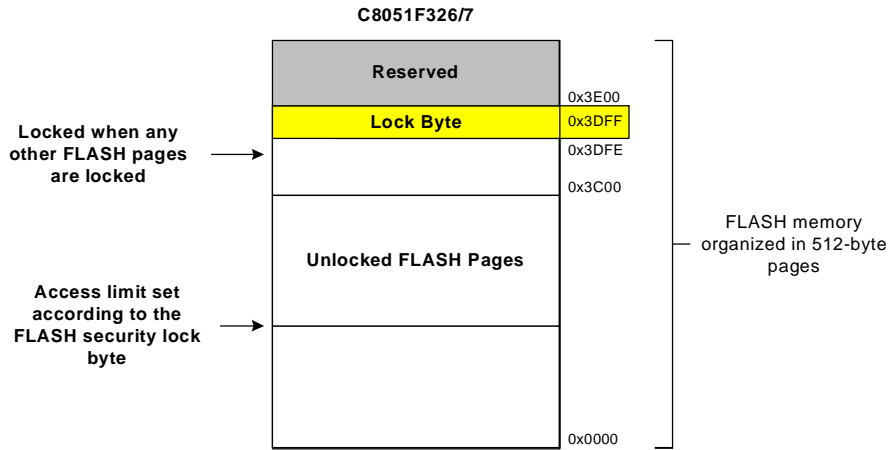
C8051F326/7

Reserved

0x3E00

Lock Byte

0x3DFF

Locked when any other FLASH pages are locked

0x3DFE

0x3C00

Unlocked FLASH Pages

FLASH memory organized in 512-byte pages

Access limit set according to the FLASH security lock byte

0x0000